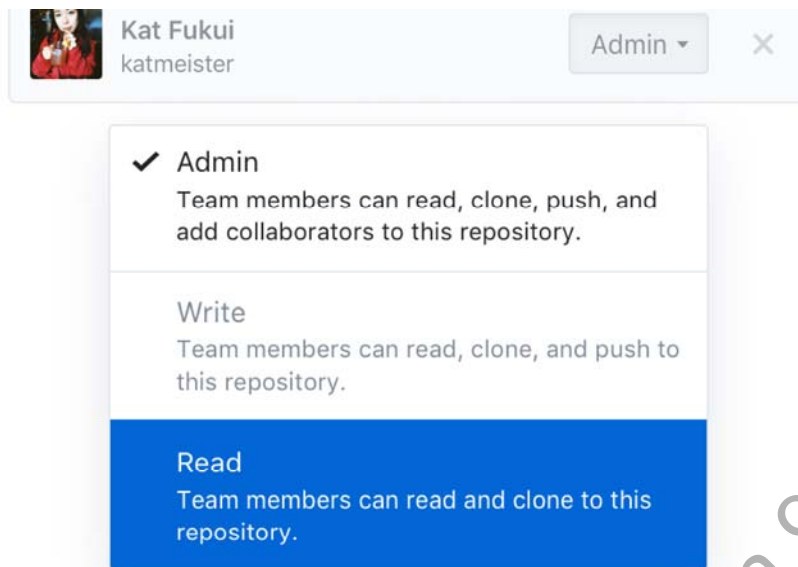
Kat Fukui
katmeister

Admin ▾

×

✓ Admin
Team members can read, clone, push, and add collaborators to this repository.

Write
Team members can read, clone, and push to this repository.

Read
Team members can read and clone to this repository.